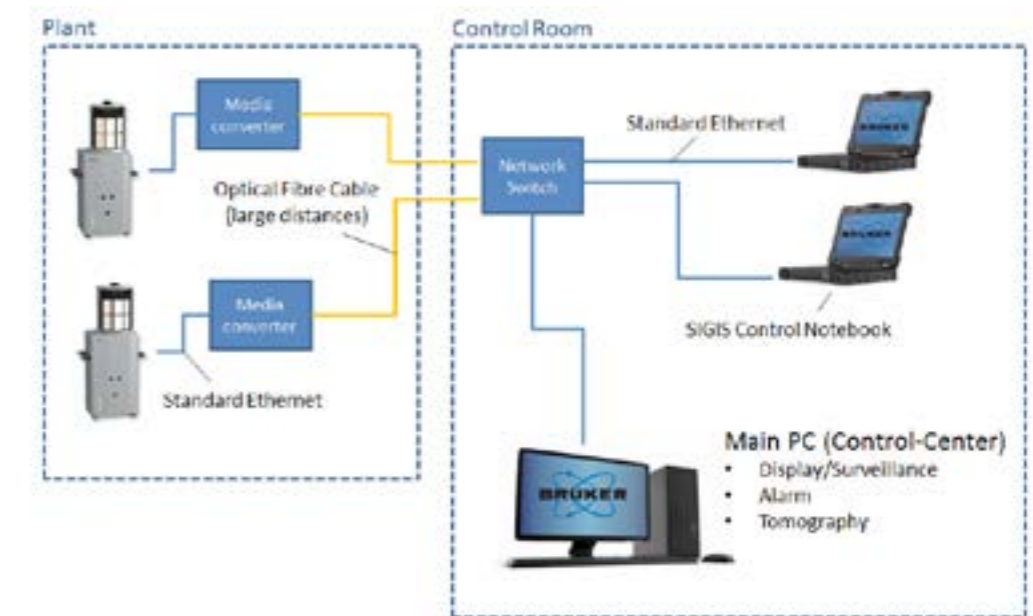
Plant

Control Room

Media converter

Optical Fibre Cable (large distances)

Media converter

Standard Ethernet

Network Switch

Standard Ethernet

BRUKER

BRUKER

SIGIS Control Notebook

BRUKER

Main PC (Control-Center)
• Display/Surveillance
• Alarm
• Tomography